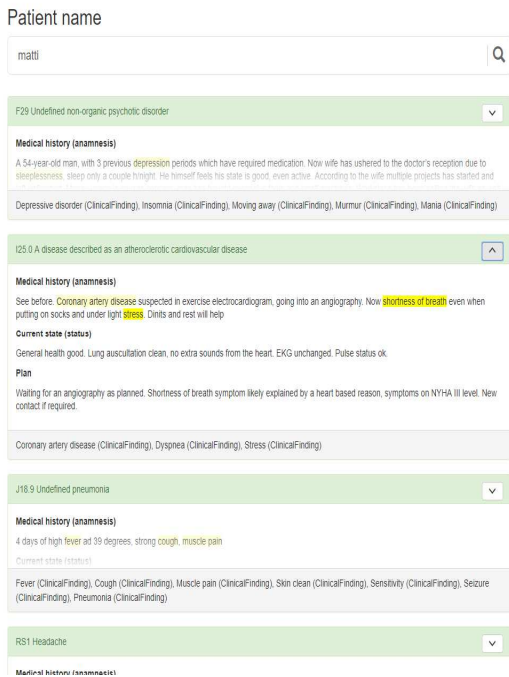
Patient name

matti

F29 Undefined non-organic psychotic disorder

Medical history (anamnesis)

A 54-year-old man, with 3 previous depression periods which have required medication. Now wife has ushered to the doctor's reception due to sleeplessness, sleep only a couple h/night. He himself feels his state is good, even active. According to the wife multiple projects has started and

Depressive disorder (ClinicalFinding), Insomnia (ClinicalFinding), Moving away (ClinicalFinding), Murmur (ClinicalFinding), Mania (ClinicalFinding)

I25.0 A disease described as an atherosclerotic cardiovascular disease

Medical history (anamnesis)

See before. Coronary artery disease suspected in exercise electrocardiogram, going into an angiography. Now shortness of breath even when putting on socks and under light stress. Dinits and rest will help

Current state (status)

General health good. Lung auscultation clean, no extra sounds from the heart. EKG unchanged. Pulse status ok.

Plan

Waiting for an angiography as planned. Shortness of breath symptom likely explained by a heart based reason, symptoms on NYHA III level. New contact if required.

Coronary artery disease (ClinicalFinding), Dyspnea (ClinicalFinding), Stress (ClinicalFinding)

J18.9 Undefined pneumonia

Medical history (anamnesis)

4 days of high fever ad 39 degrees, strong cough, muscle pain

Current state (status)

Fever (ClinicalFinding), Cough (ClinicalFinding), Muscle pain (ClinicalFinding), Skin clean (ClinicalFinding), Sensitivity (ClinicalFinding), Seizure (ClinicalFinding), Pneumonia (ClinicalFinding)

RS1 Headache

Medical history (anamnesis)